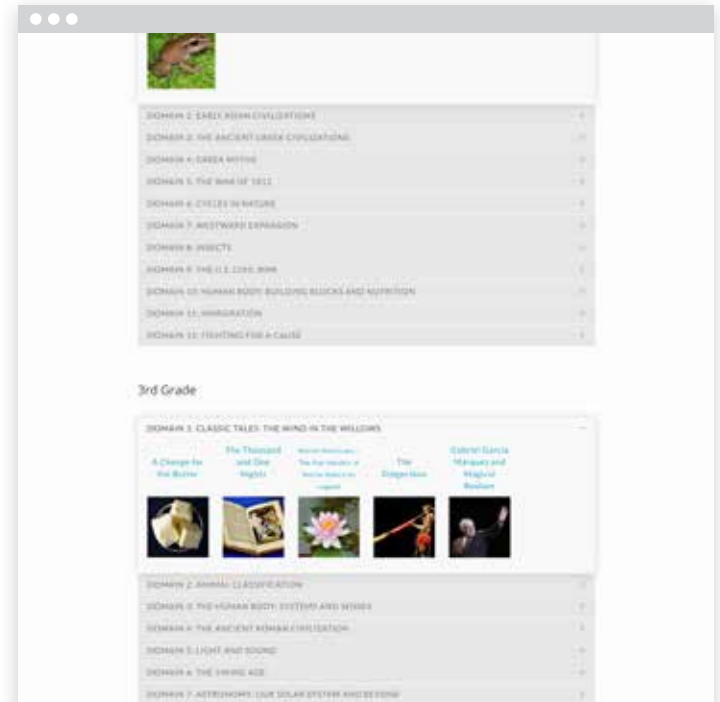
DOMAIN 2: EARLY ASIAN CIVILIZATIONS

DOMAIN 3: THE ANCIENT GREEK CIVILIZATIONS

DOMAIN 4: GREEK MYTHS

DOMAIN 5: THE WAR OF 1812

DOMAIN 6: CYCLES IN NATURE

DOMAIN 7: WESTWARD EXPANSION

DOMAIN 8: INSECTS

DOMAIN 9: THE U.S. CIVIL WAR

DOMAIN 10: HUMAN BODY: BUILDING BLOCKS AND NUTRITION

DOMAIN 11: IMMIGRATION

DOMAIN 12: FIGHTING FOR A CAUSE

3rd Grade

DOMAIN 1: CLASSIC TALES: THE WIND IN THE WILLOWS

A Change for the Better

The Thousand and One Nights

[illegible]

The Didgeridoo

Gabriel García Márquez and Magical Realism

DOMAIN 2: ANIMAL CLASSIFICATION

DOMAIN 3: THE HUMAN BODY: SYSTEMS AND SENSES

DOMAIN 4: THE ANCIENT ROMAN CIVILIZATION

DOMAIN 5: LIGHT AND SOUND

DOMAIN 6: THE VIKING AGE

DOMAIN 7: ASTRONOMY: OUR SOLAR SYSTEM AND BEYOND